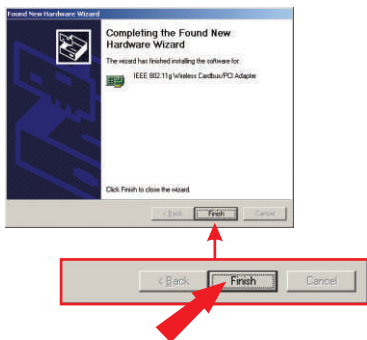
Found New Hardware Wizard

Completing the Found New Hardware Wizard

The wizard has finished installing the software for:

IEEE 802.11g Wireless Cardbus/PCI Adapter

Click Finish to close the wizard.

< Back Finish Cancel

< Back Finish Cancel